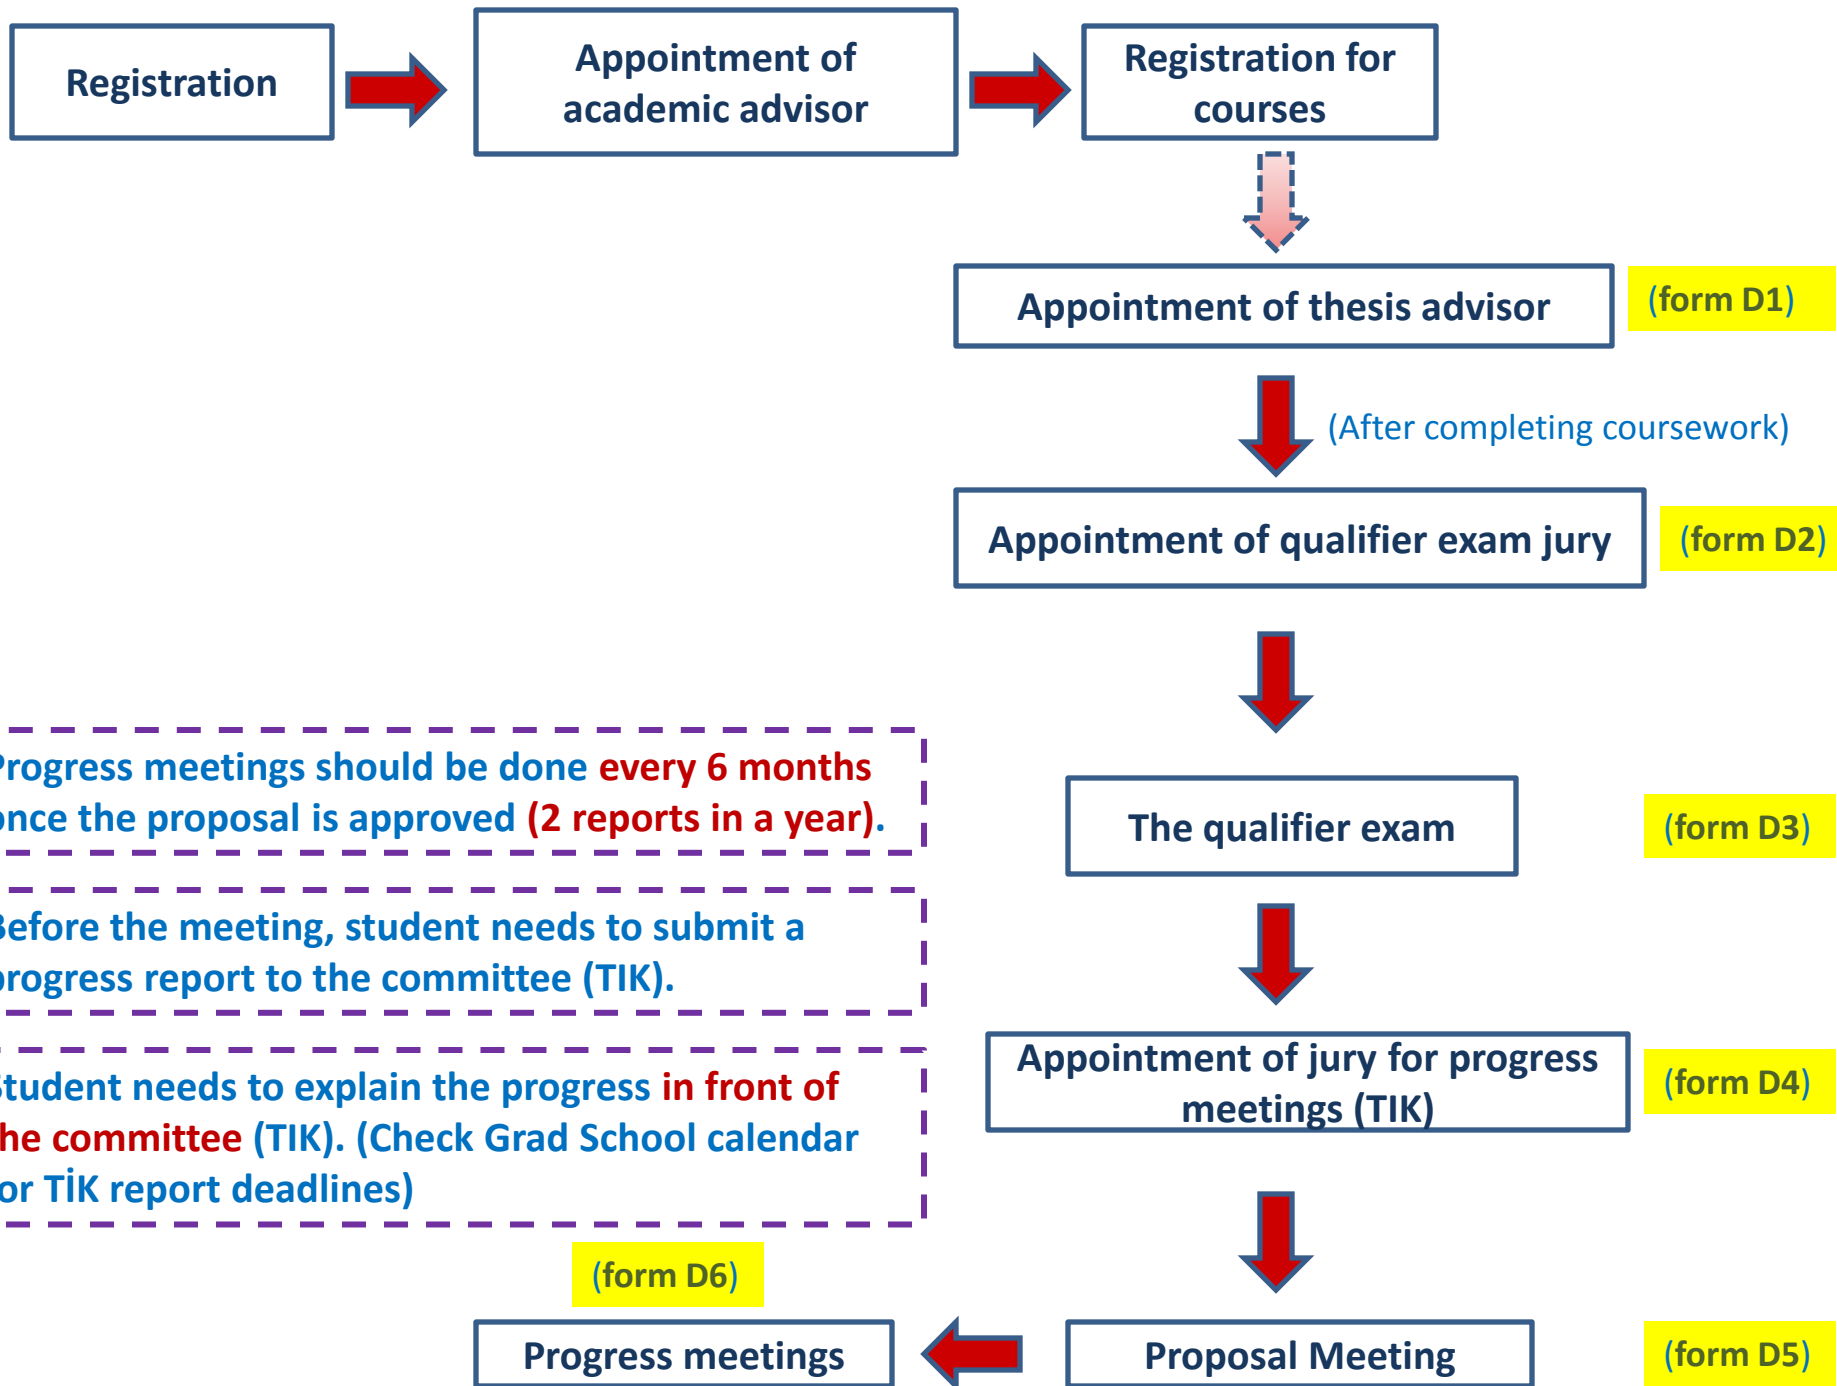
Registration

Appointment of academic advisor

Registration for courses

Appointment of thesis advisor

(form D1)

(After completing coursework)

Appointment of qualifier exam jury

(form D2)

rogress meetings should be done every 6 months nce the proposal is approved (2 reports in a year).

The qualifier exam

(form D3)

efore the meeting, student needs to submit a rogress report to the committee (TIK).

tudent needs to explain the progress in front of he committee (TIK). (Check Grad School calendar or TİK report deadlines)

Appointment of jury for progress meetings (TIK)

(form D4)

(form D6)

Progress meetings

Proposal Meeting

(form D5)